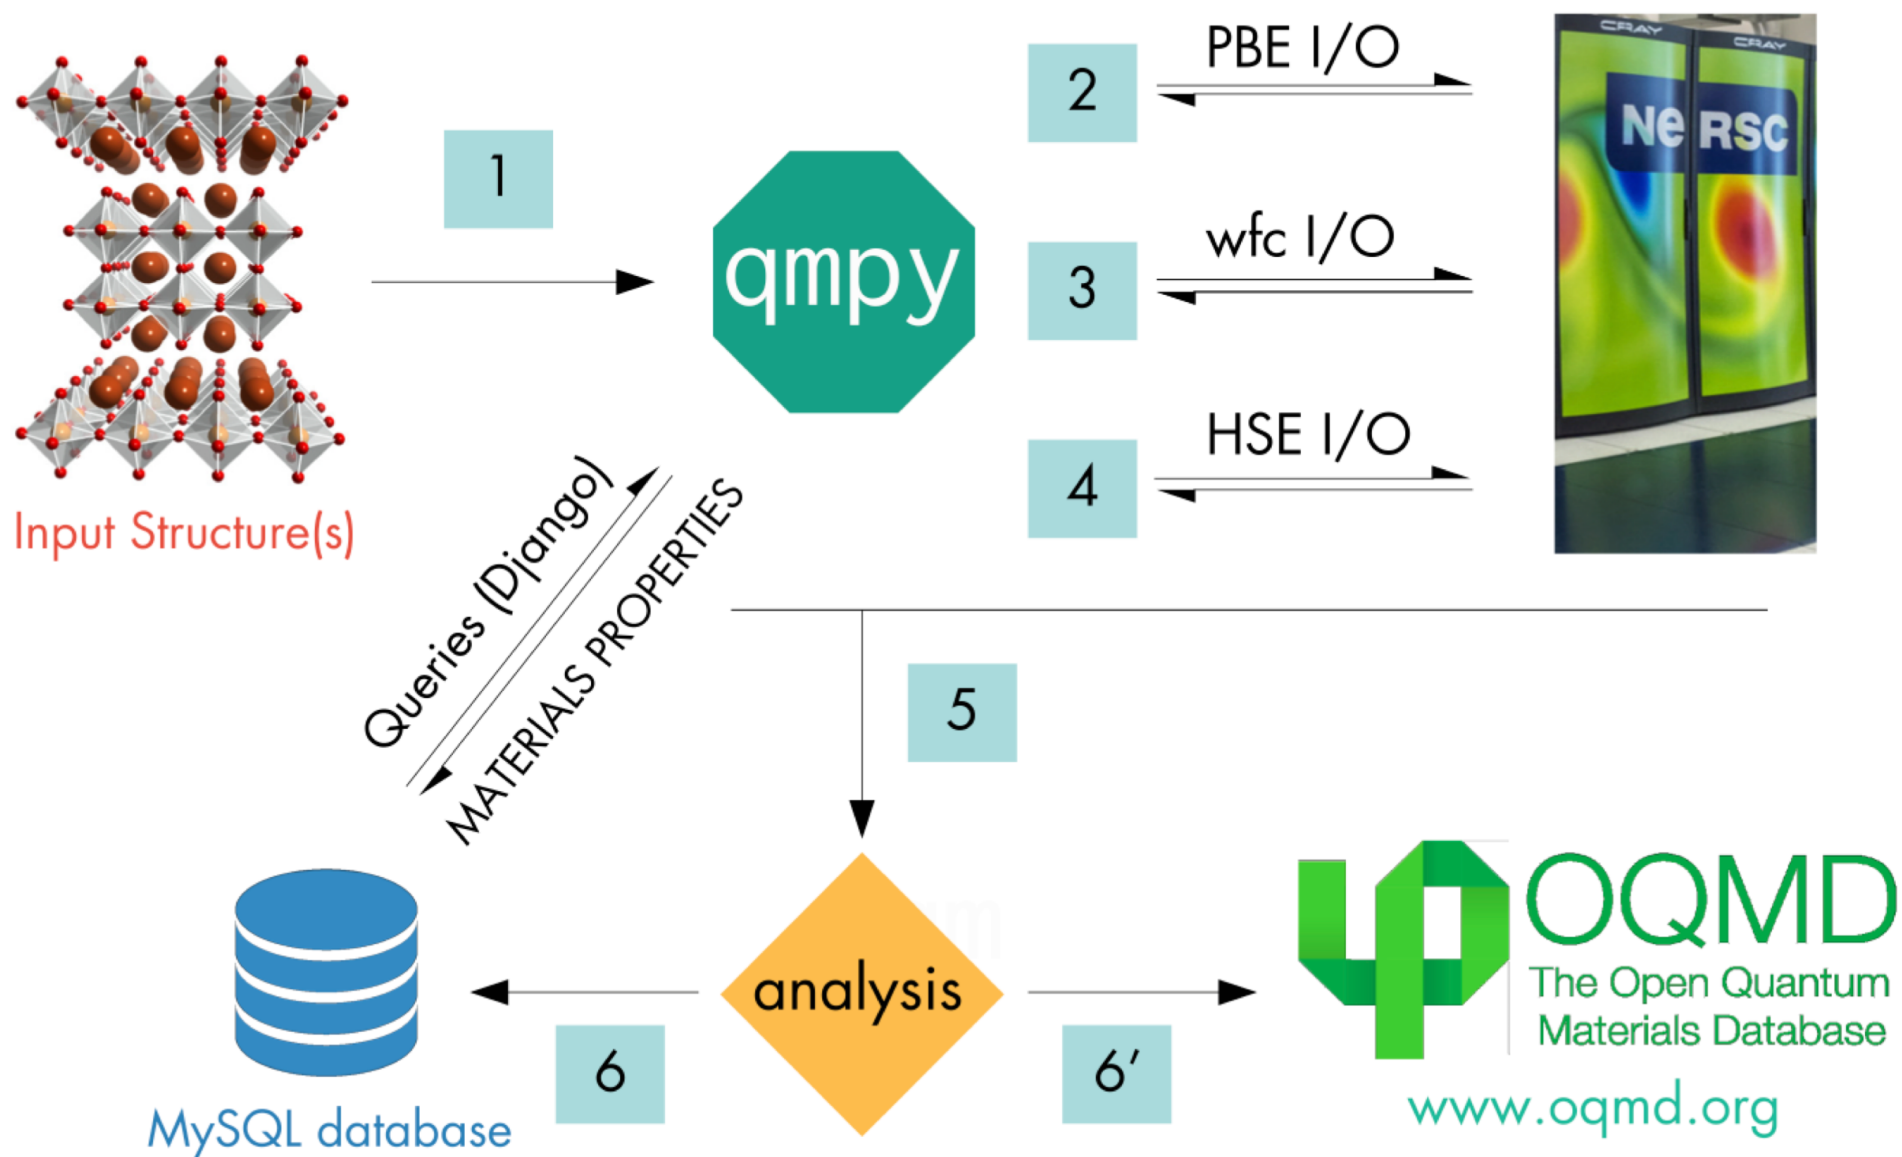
Input Structure(s)

1

qmpy

2
PBE I/O

3
wfc I/O

4
HSE I/O

CRAY CRAY
NeRSC

Queries (Django)
MATERIALS PROPERTIES

5

analysis

6

6′

MySQL database

OQMD
The Open Quantum Materials Database
www.oqmd.org